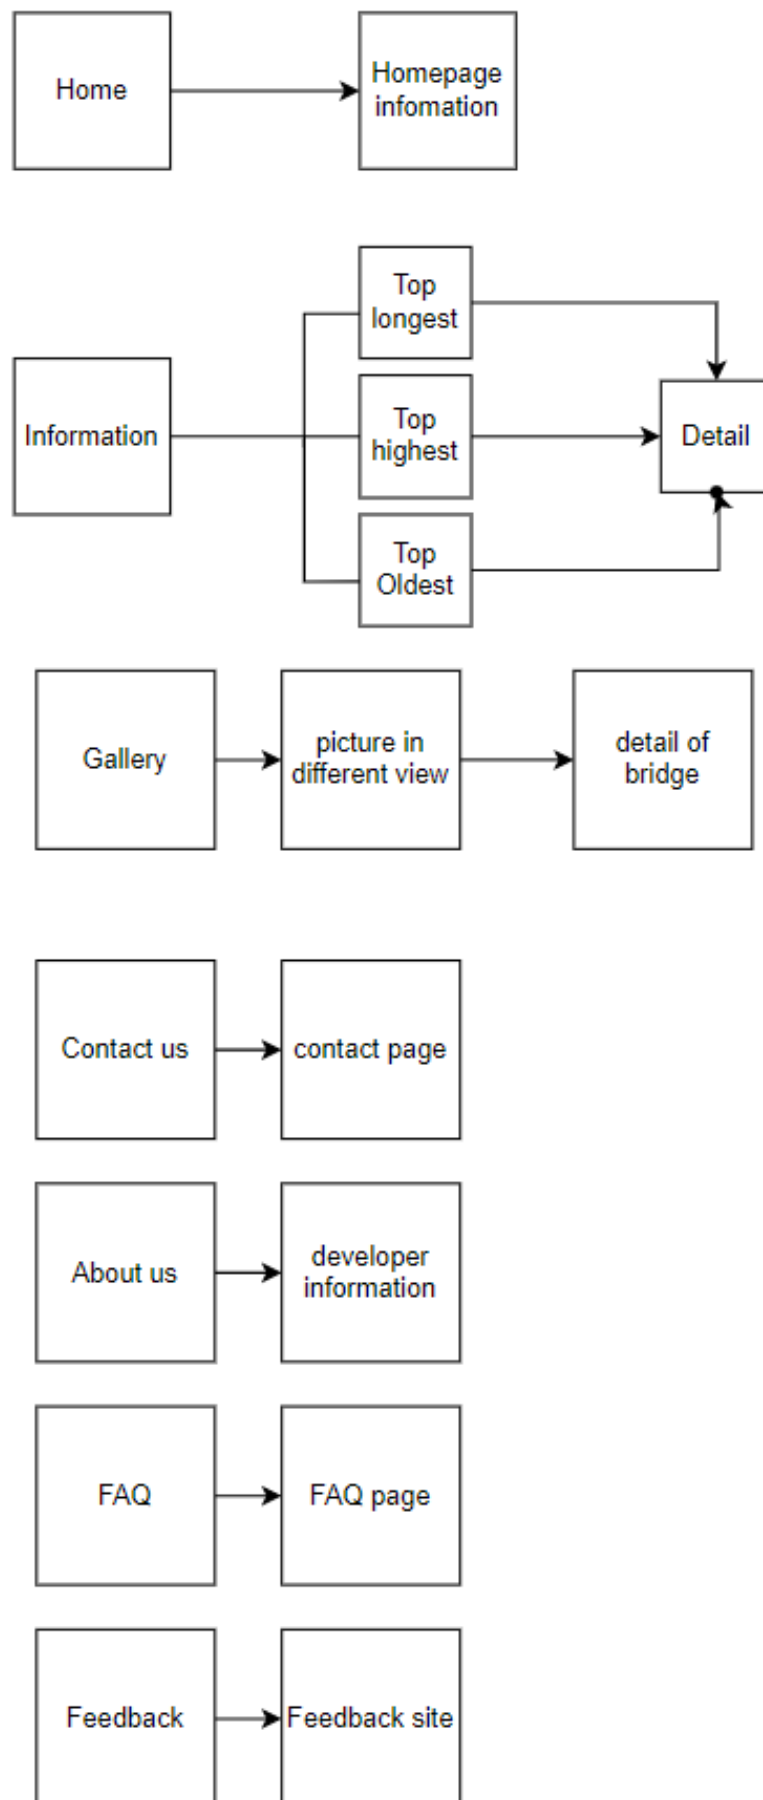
Home

Homepage infomation

Information

Top longest

Top highest

Top Oldest

Detail

Gallery

picture in different view

detail of bridge

Contact us

contact page

About us

developer information

FAQ

FAQ page

Feedback

Feedback site